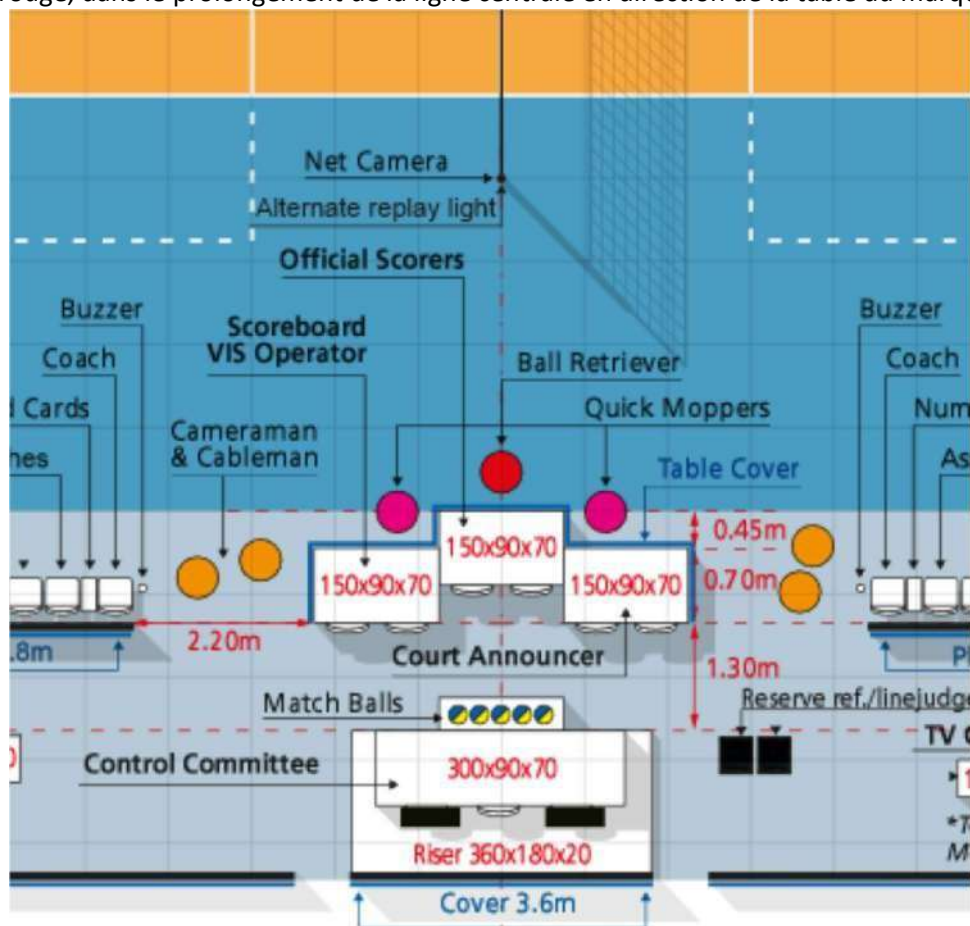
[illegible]ouge, dans le prolongement de la ligne centrale en direction de la table du marqu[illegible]

Net Camera
Alternate replay light
Official Scorers
Buzzer
Scoreboard VIS Operator
Coach
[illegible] Cards
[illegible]hes
Cameraman & Cableman
Ball Retriever
Quick Moppers
Table Cover
Buzzer
Coach
Num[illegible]
As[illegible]
150x90x70
150x90x70
150x90x70
0.45m
0.70m
2.20m
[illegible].8m
Court Announcer
1.30m
P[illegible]
Match Balls
Reserve ref./linejudge
TV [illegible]
Control Committee
300x90x70
Riser 360x180x20
Cover 3.6m
*T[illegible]
M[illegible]